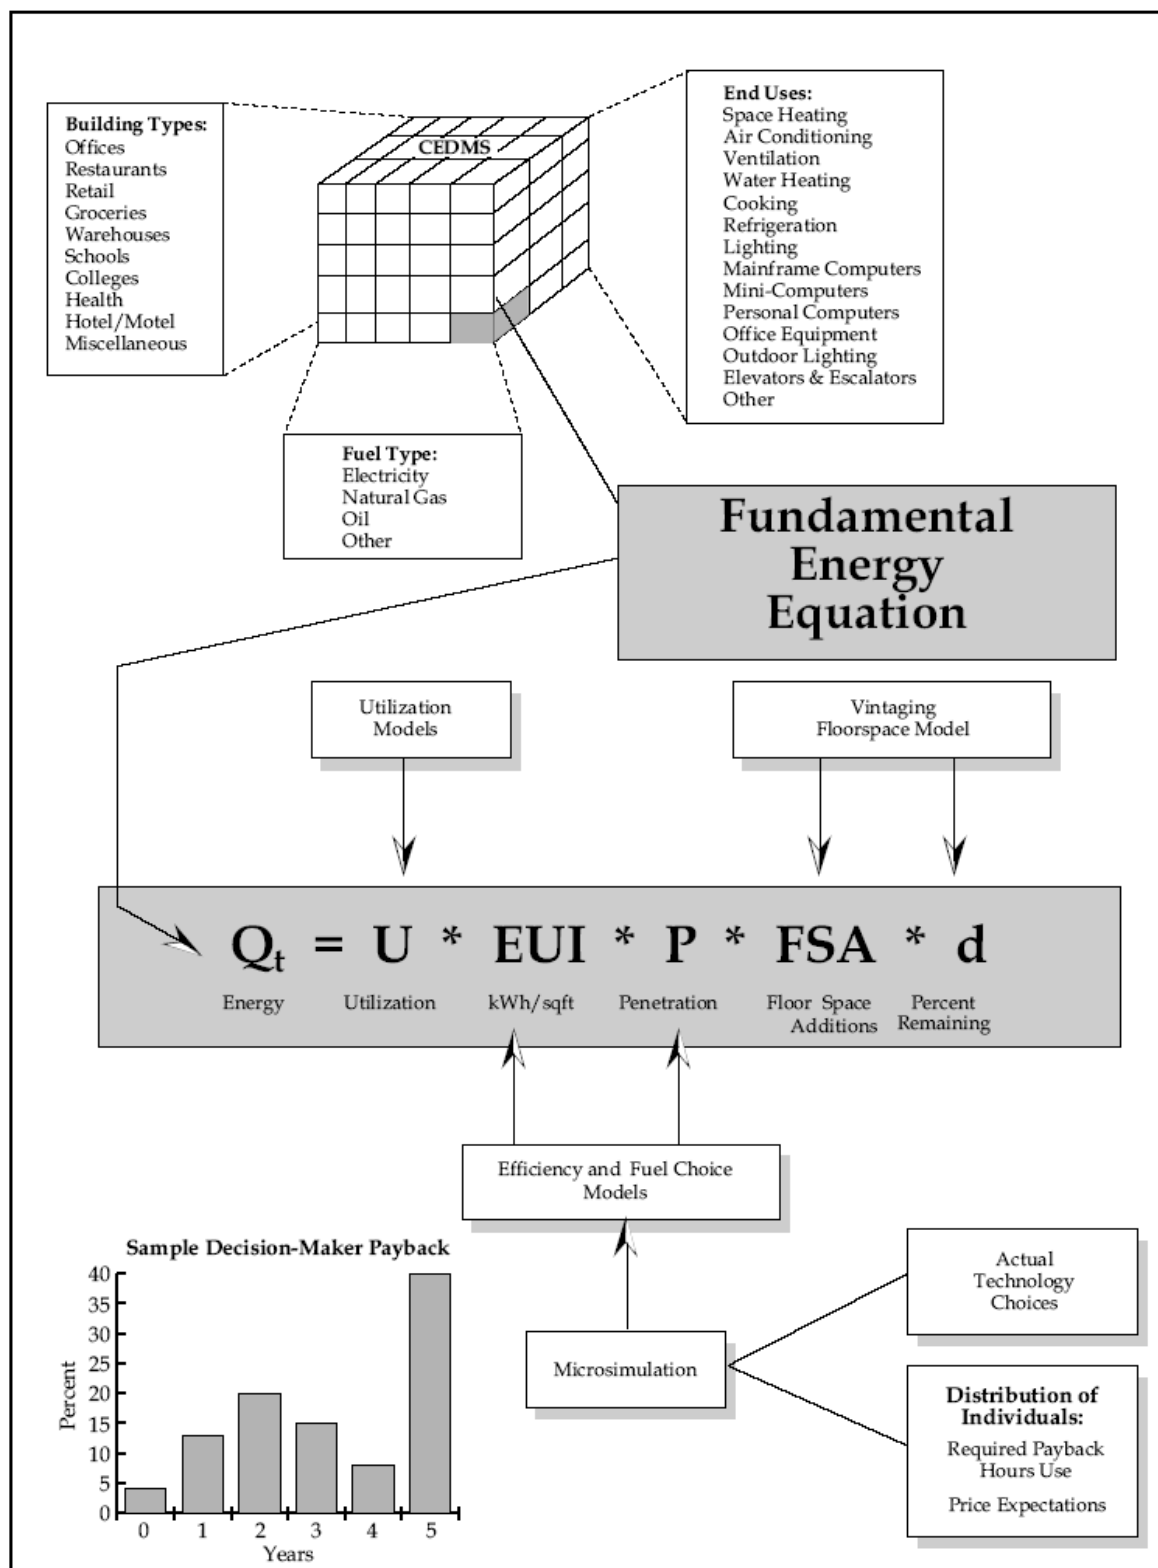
Building Types:
Offices
Restaurants
Retail
Groceries
Warehouses
Schools
Colleges
Health
Hotel/Motel
Miscellaneous

CEDMS

End Uses:
Space Heating
Air Conditioning
Ventilation
Water Heating
Cooking
Refrigeration
Lighting
Mainframe Computers
Mini-Computers
Personal Computers
Office Equipment
Outdoor Lighting
Elevators & Escalators
Other

Fuel Type:
Electricity
Natural Gas
Oil
Other

Fundamental Energy Equation

Utilization Models

Vintaging Floorspace Model

$Q_t$ = U * EUI * P * FSA * d

Energy
Utilization
kWh/sqft
Penetration
Floor Space Additions
Percent Remaining

Efficiency and Fuel Choice Models

Sample Decision-Maker Payback

Percent
40
35
30
25
20
15
10
5
0
0 1 2 3 4 5
Years

Microsimulation

Actual Technology Choices

Distribution of Individuals:
Required Payback
Hours Use
Price Expectations